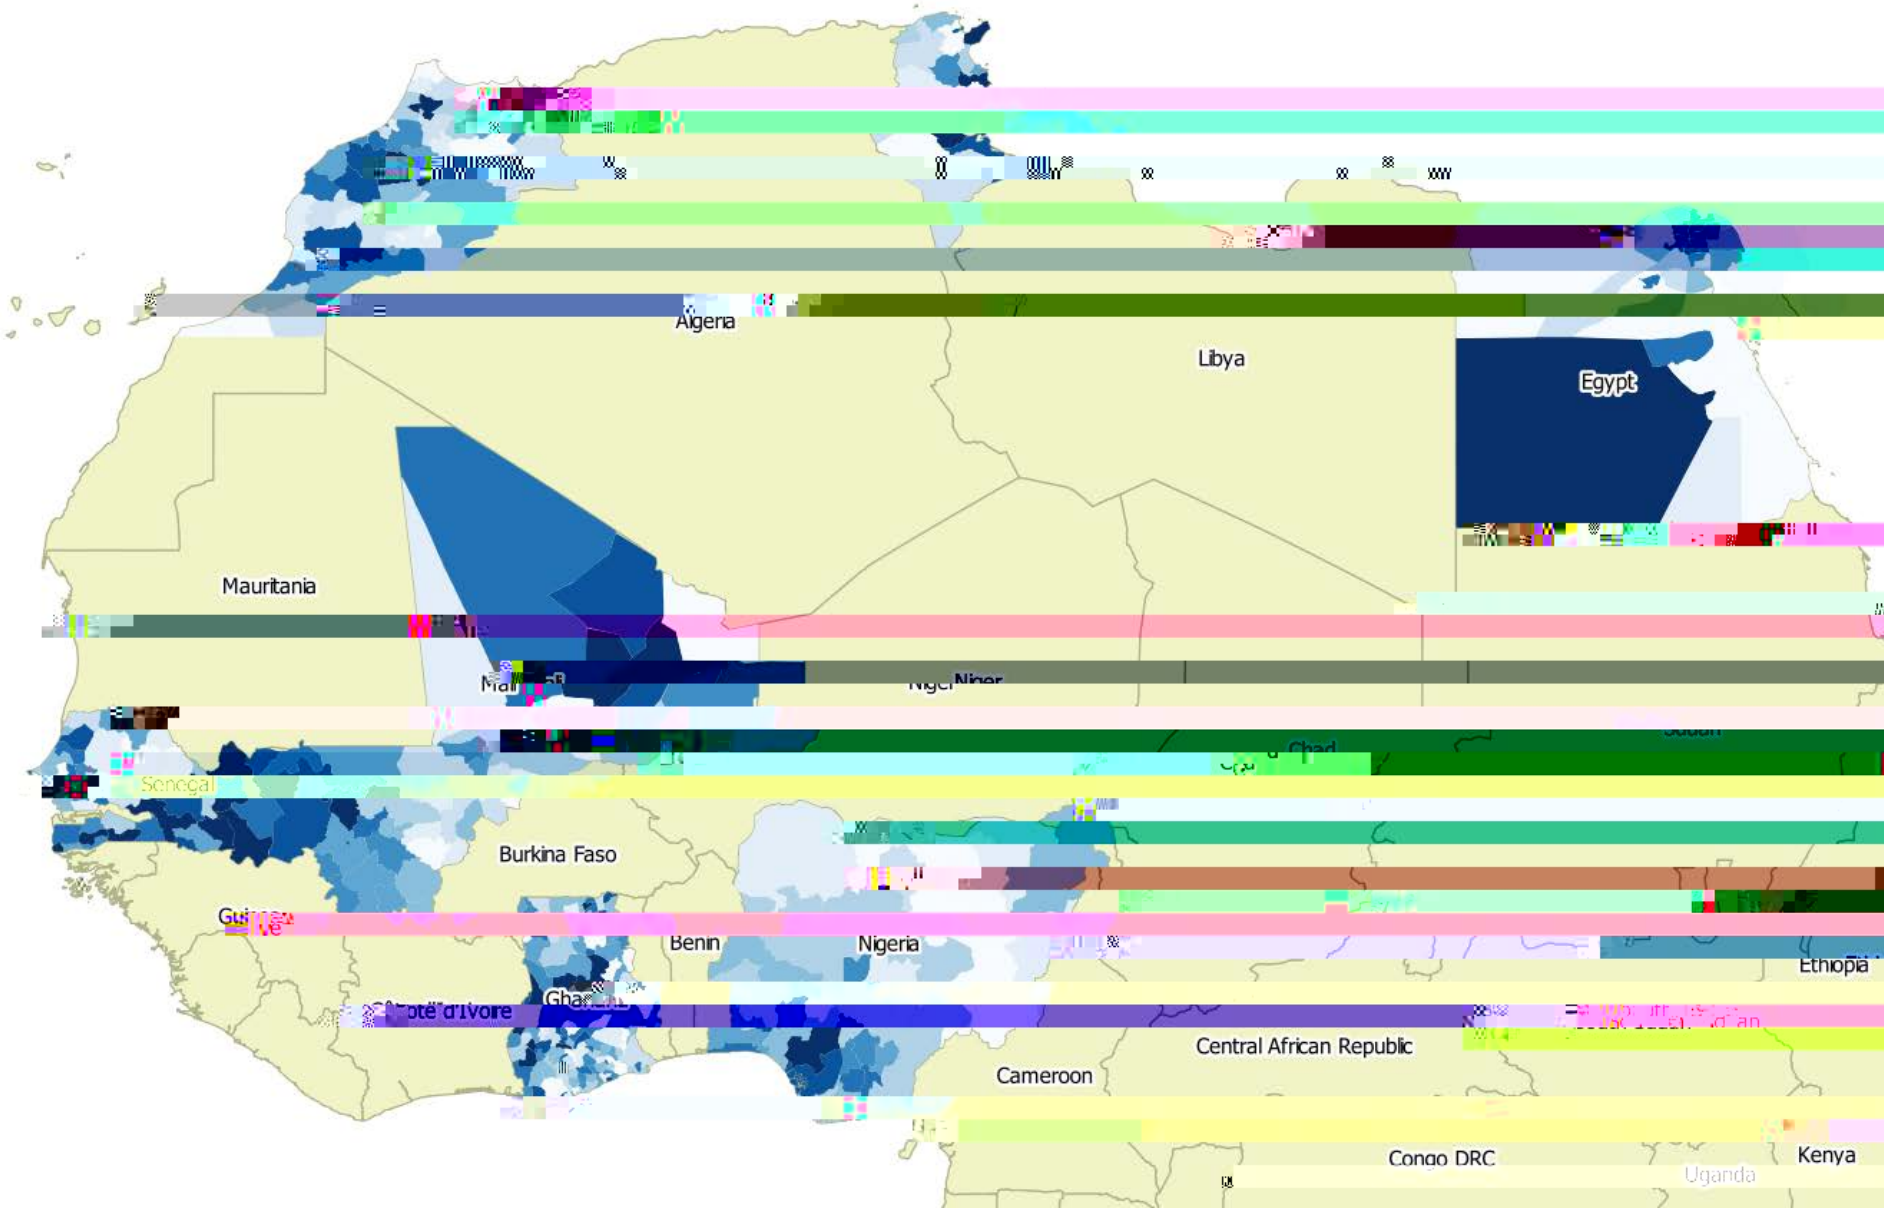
Algeria

Libya

Egypt

Mauritania

Mali

Niger

Chad

Sudan

Senegal

Burkina Faso

Guinea

Benin

Nigeria

Ethiopia

Ghana

Côte d'Ivoire

Central African Republic

Cameroon

Congo DRC

Uganda

Kenya